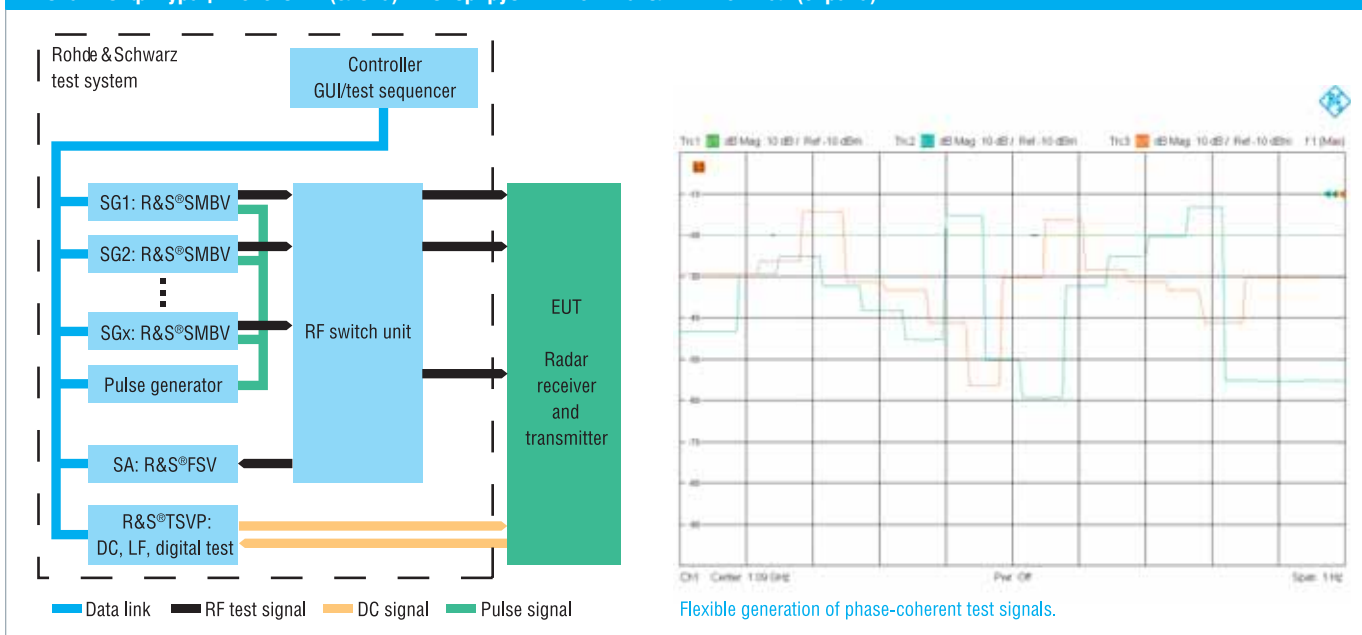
Rohde & Schwarz test system

Controller GUI/test sequencer

SG1: R&S®SMBV

SG2: R&S®SMBV

⋮

SGx: R&S®SMBV

Pulse generator

SA: R&S®FSV

R&S®TSVP: DC, LF, digital test

RF switch unit

EUT

Radar receiver and transmitter

Data link RF test signal DC signal Pulse signal

Trc1 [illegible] dB Mag 10 dB / Ref -10 dBm Trc2 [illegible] dB Mag 10 dB / Ref -10 dBm Trc3 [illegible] dB Mag 10 dB / Ref -10 dBm f1 (Max)

Ch1 Center 1.09 GHz Pwr Off Span 1 Hz

Flexible generation of phase-coherent test signals.